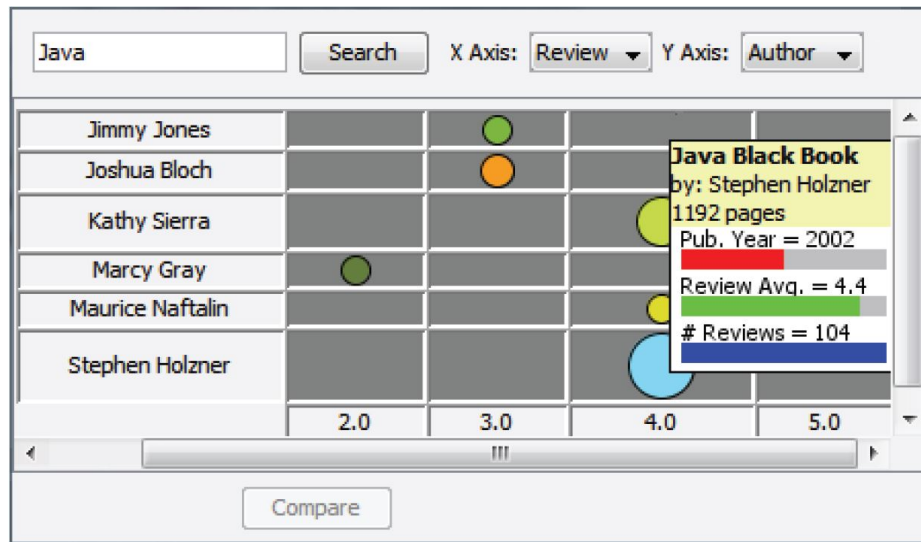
Java Search X Axis: Review Y Axis: Author

Jimmy Jones
Joshua Bloch
Kathy Sierra
Marcy Gray
Maurice Naftalin
Stephen Holzner

Java Black Book
by: Stephen Holzner
1192 pages
Pub. Year = 2002
Review Avg. = 4.4
# Reviews = 104

2.0 3.0 4.0 5.0

Compare